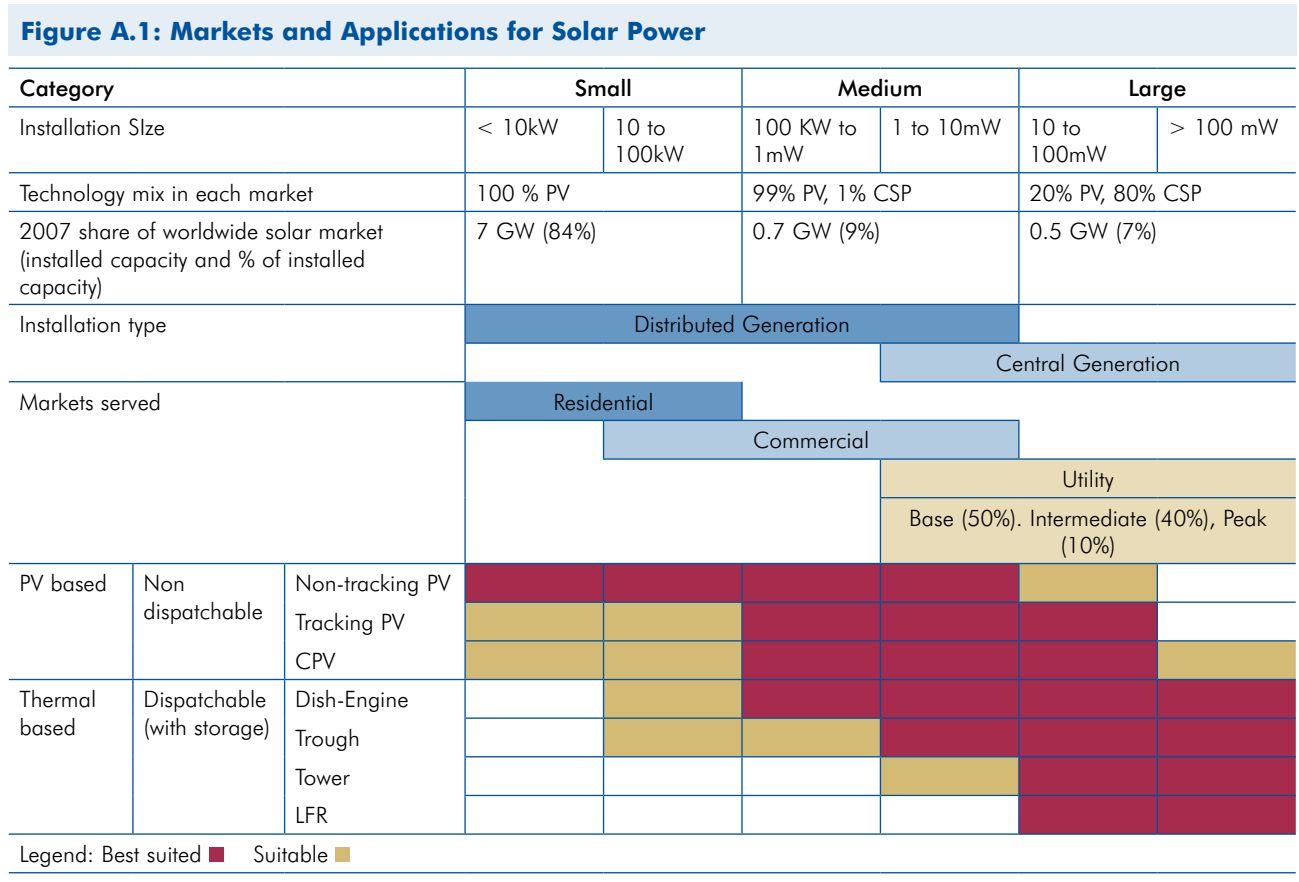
Figure A.1: Markets and Applications for Solar Power

| Category | | | Small | | Medium | | Large | |
|---|---|---|---|---|---|---|---|---|
| Installation SIze | | | < 10kW | 10 to 100kW | 100 KW to 1mW | 1 to 10mW | 10 to 100mW | > 100 mW |
| Technology mix in each market | | | 100 % PV | | 99% PV, 1% CSP | | 20% PV, 80% CSP | |
| 2007 share of worldwide solar market (installed capacity and % of installed capacity) | | | 7 GW (84%) | | 0.7 GW (9%) | | 0.5 GW (7%) | |
| Installation type | | | Distributed Generation | | | | | |
| | | | | | | Central Generation | | |
| Markets served | | | Residential | | | | | |
| | | | | Commercial | | | | |
| | | | | | | Utility | | |
| | | | | | | Base (50%). Intermediate (40%), Peak (10%) | | |
| PV based | Non dispatchable | Non-tracking PV | | | | | | |
| | | Tracking PV | | | | | | |
| | | CPV | | | | | | |
| Thermal based | Dispatchable (with storage) | Dish-Engine | | | | | | |
| | | Trough | | | | | | |
| | | Tower | | | | | | |
| | | LFR | | | | | | |

Legend: Best suited Suitable